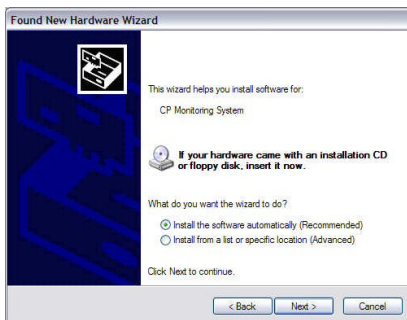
Found New Hardware Wizard

This wizard helps you install software for:

CP Monitoring System

If your hardware came with an installation CD or floppy disk, insert it now.

What do you want the wizard to do?

Install the software automatically (Recommended)

Install from a list or specific location (Advanced)

Click Next to continue.

< Back
Next >
Cancel